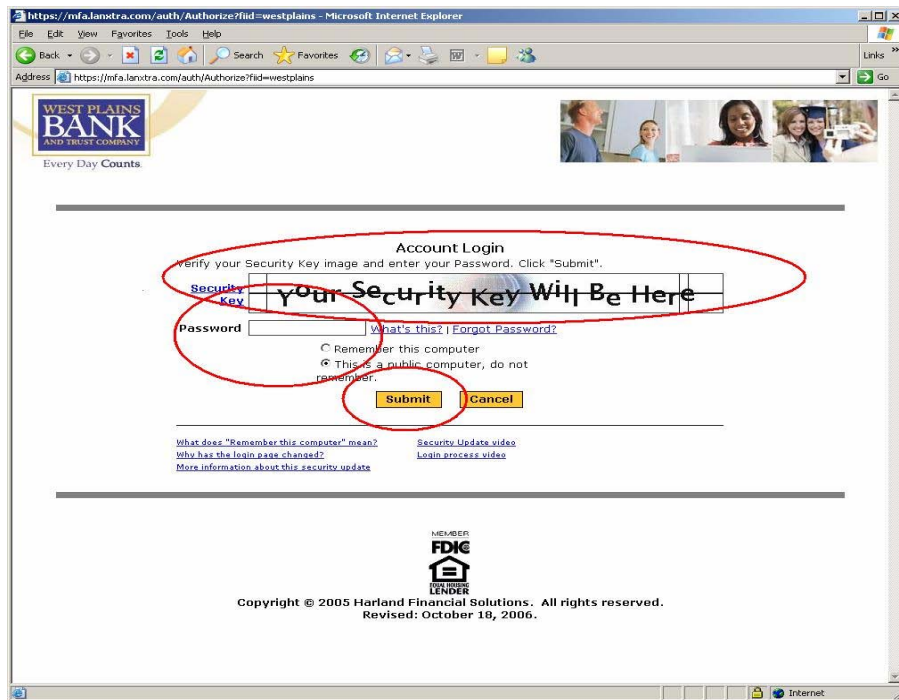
https://mfa.lanxtra.com/auth/Authorize?fiid=westplains - Microsoft Internet Explorer

File Edit View Favorites Tools Help

Back Search Favorites Links

Address https://mfa.lanxtra.com/auth/Authorize?fiid=westplains Go

WEST PLAINS BANK AND TRUST COMPANY
Every Day Counts

Account Login
Verify your Security Key image and enter your Password. Click "Submit".

Security Key Your Security Key Will Be Here

Password What's this? | Forgot Password?

Remember this computer
This is a public computer, do not remember.

Submit Cancel

What does "Remember this computer" mean?
Why has the login page changed?
More information about this security update

Security Update video
Login process video

MEMBER FDIC

EQUAL HOUSING LENDER

Copyright © 2005 Harland Financial Solutions. All rights reserved.
Revised: October 18, 2006.

Internet